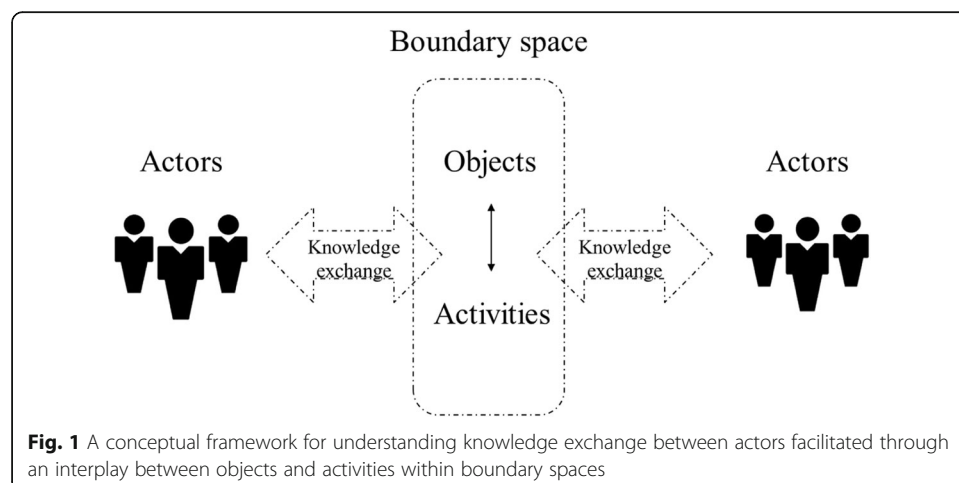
Boundary space

Actors

Knowledge exchange

Objects

Activities

Knowledge exchange

Actors

**Fig. 1** A conceptual framework for understanding knowledge exchange between actors facilitated through an interplay between objects and activities within boundary spaces